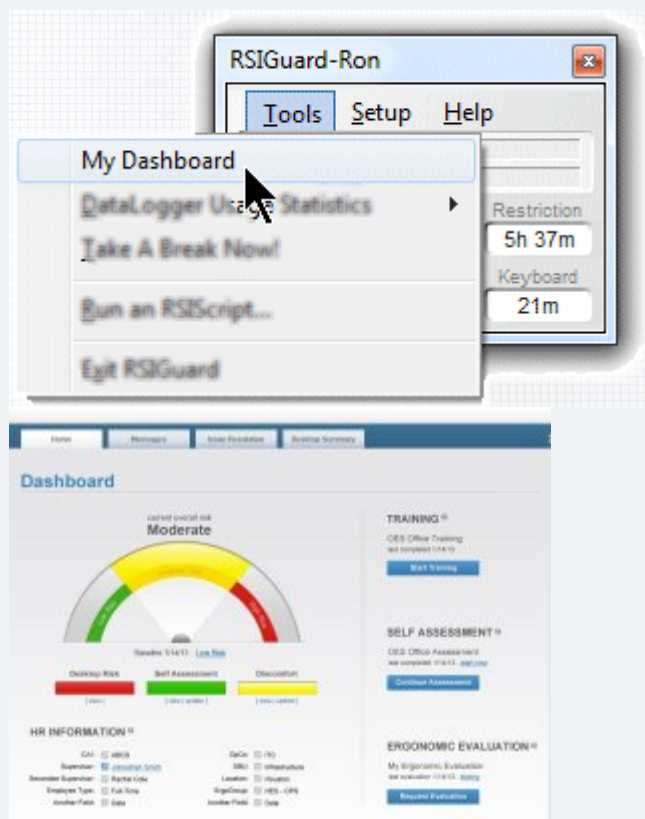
RSIGuard-Ron

Tools Setup Help

My Dashboard

DataLogger Usage Statistics

Take A Break Now!

Run an RSIScript...

Exit RSIGuard

Restriction

5h 37m

Keyboard

21m

Home Messages Issue Resolution Analytics Summary

Dashboard

current overall risk

Moderate

Baseline: 1/14/13 · Low Risk

Desktop Risk Self Assessment Discomfort

TRAINING

OES Office Training

last completed 1/14/13

Start Training

SELF ASSESSMENT

OES Office Assessment

Continue Assessment

HR INFORMATION

ERGONOMIC EVALUATION

My Ergonomic Evaluation

Request Evaluation